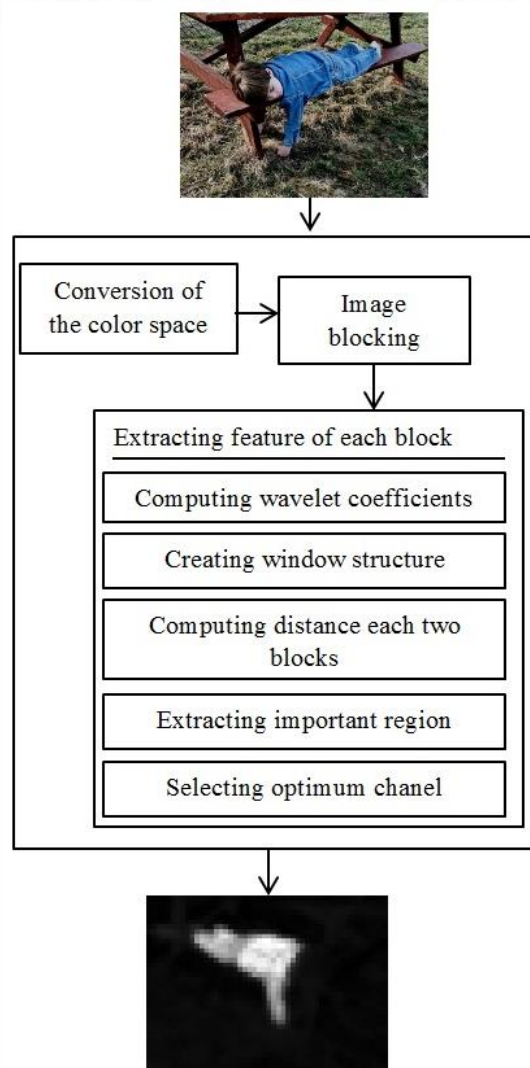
Conversion of the color space

Image blocking

Extracting feature of each block

Computing wavelet coefficients

Creating window structure

Computing distance each two blocks

Extracting important region

Selecting optimum chanel